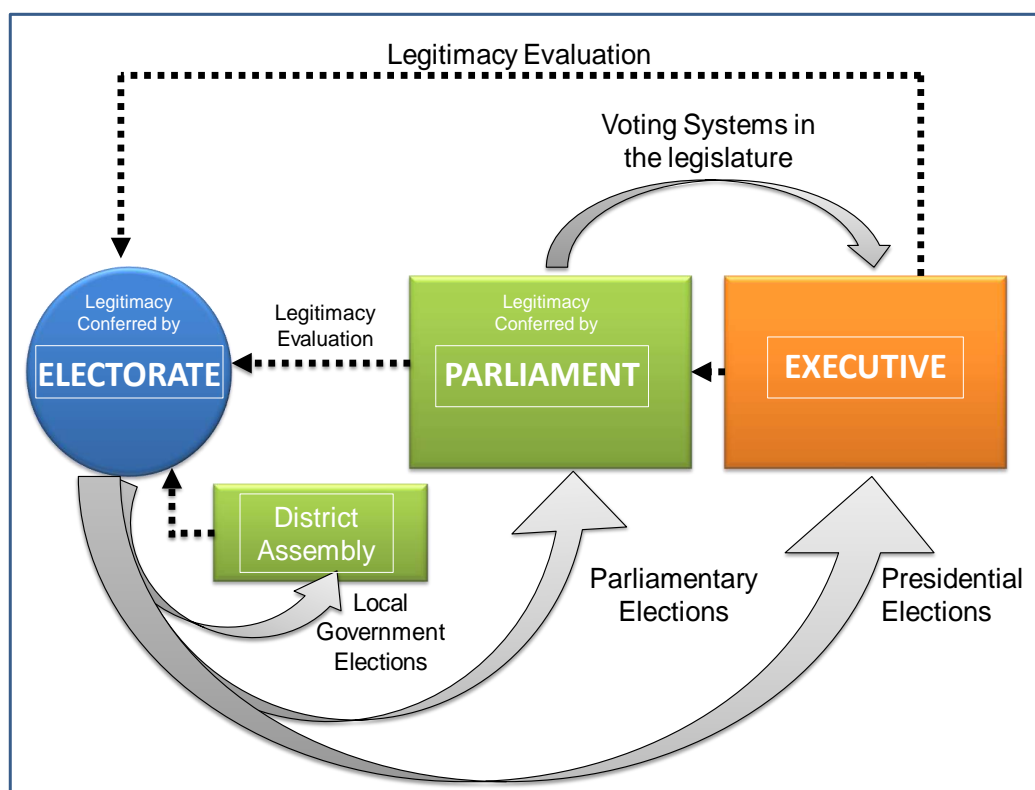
Legitimacy Evaluation

Voting Systems in the legislature

Legitimacy Conferred by
ELECTORATE

Legitimacy Evaluation

Legitimacy Conferred by
PARLIAMENT

EXECUTIVE

District Assembly

Local Government Elections

Parliamentary Elections

Presidential Elections